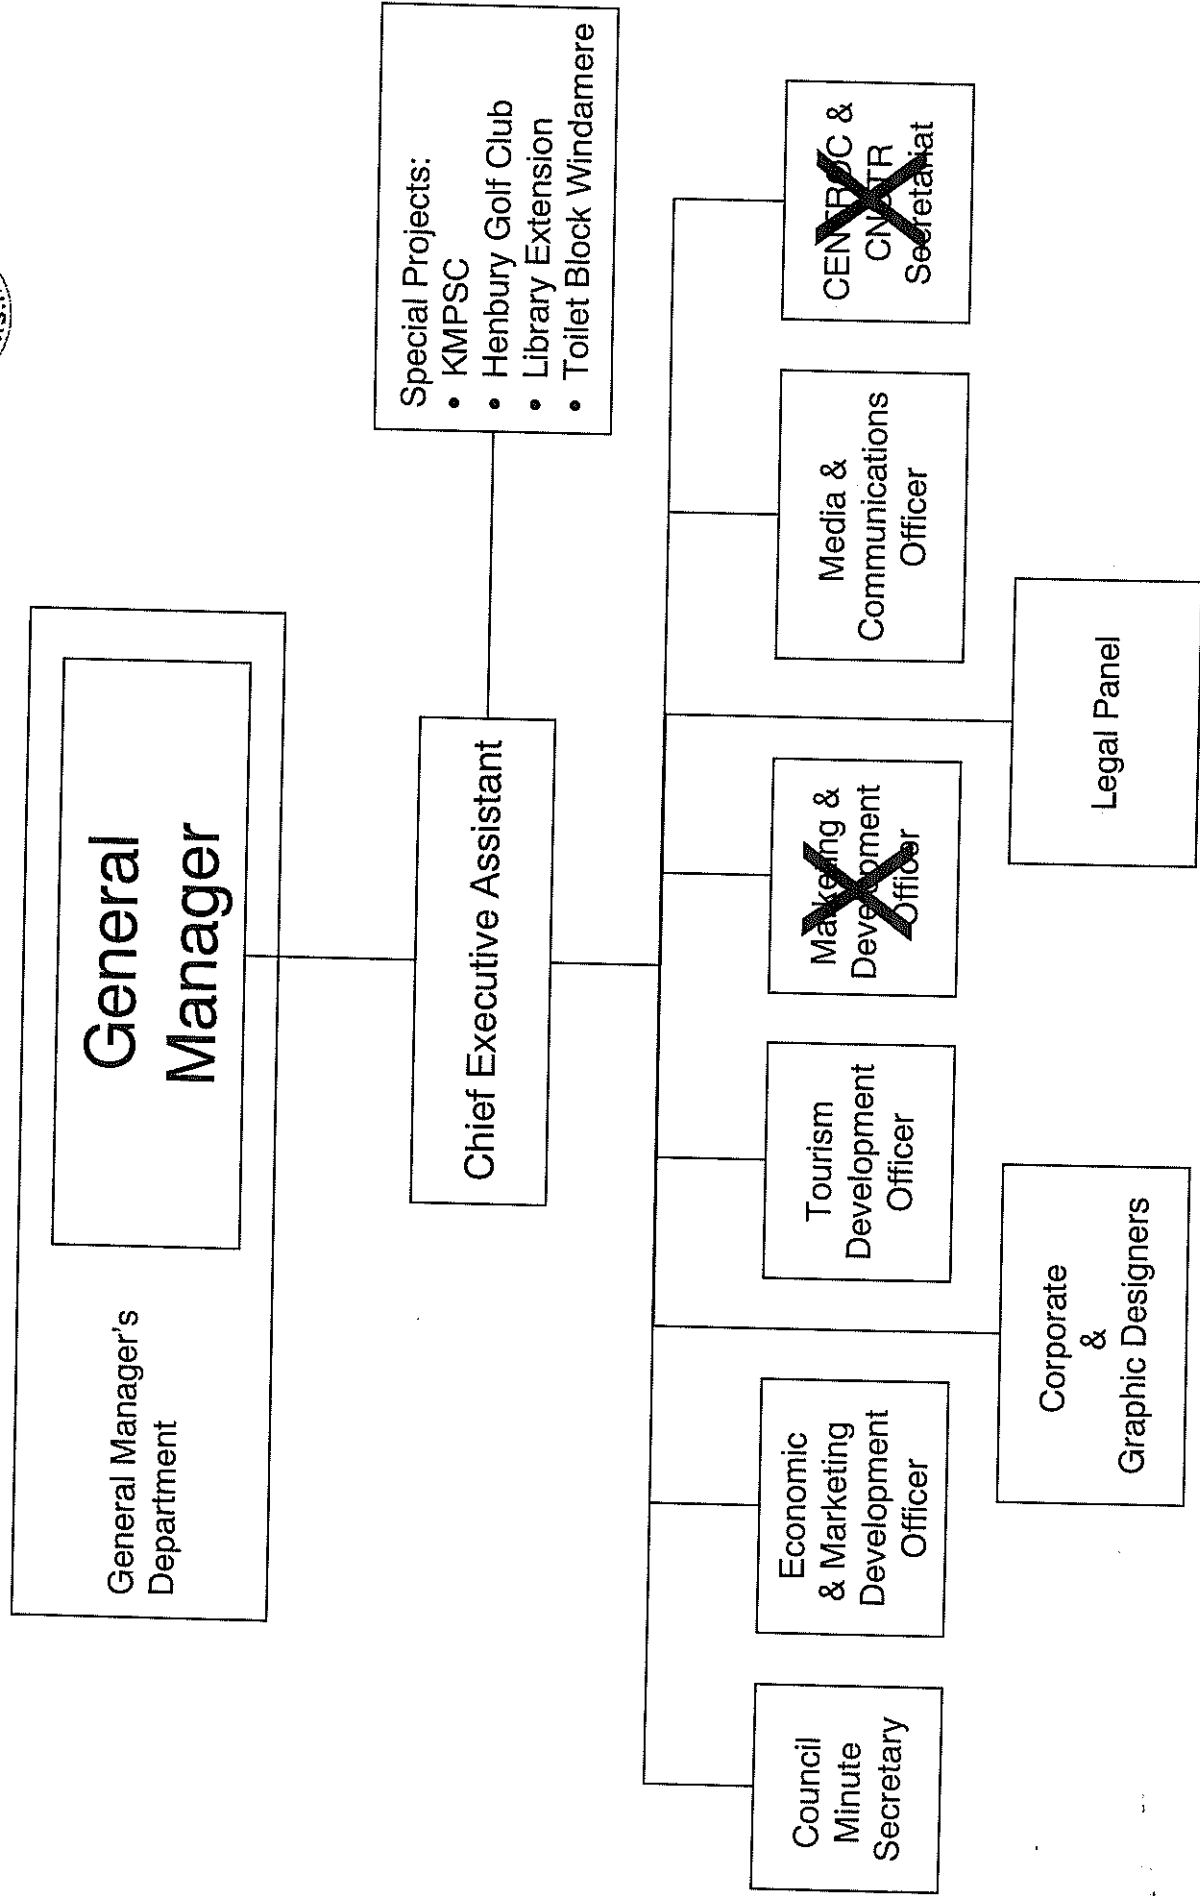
General Manager's Department

General Manager

Chief Executive Assistant

Special Projects:
• KMPSC
• Henbury Golf Club
• Library Extension
• Toilet Block Windamere

Council Minute Secretary

Economic & Marketing Development Officer

Corporate & Graphic Designers

Tourism Development Officer

Marketing & Development Officer

Legal Panel

Media & Communications Officer

CENTROC & CNDTR Secretariat